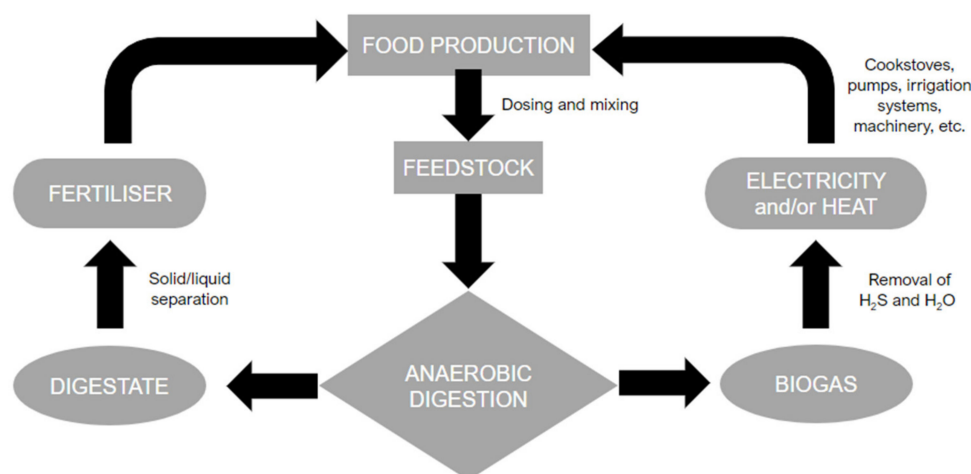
FOOD PRODUCTION

Dosing and mixing

FEEDSTOCK

Cookstoves, pumps, irrigation systems, machinery, etc.

FERTILISER

ELECTRICITY and/or HEAT

Solid/liquid separation

Removal of $H_2S$ and $H_2O$

DIGESTATE

ANAEROBIC DIGESTION

BIOGAS